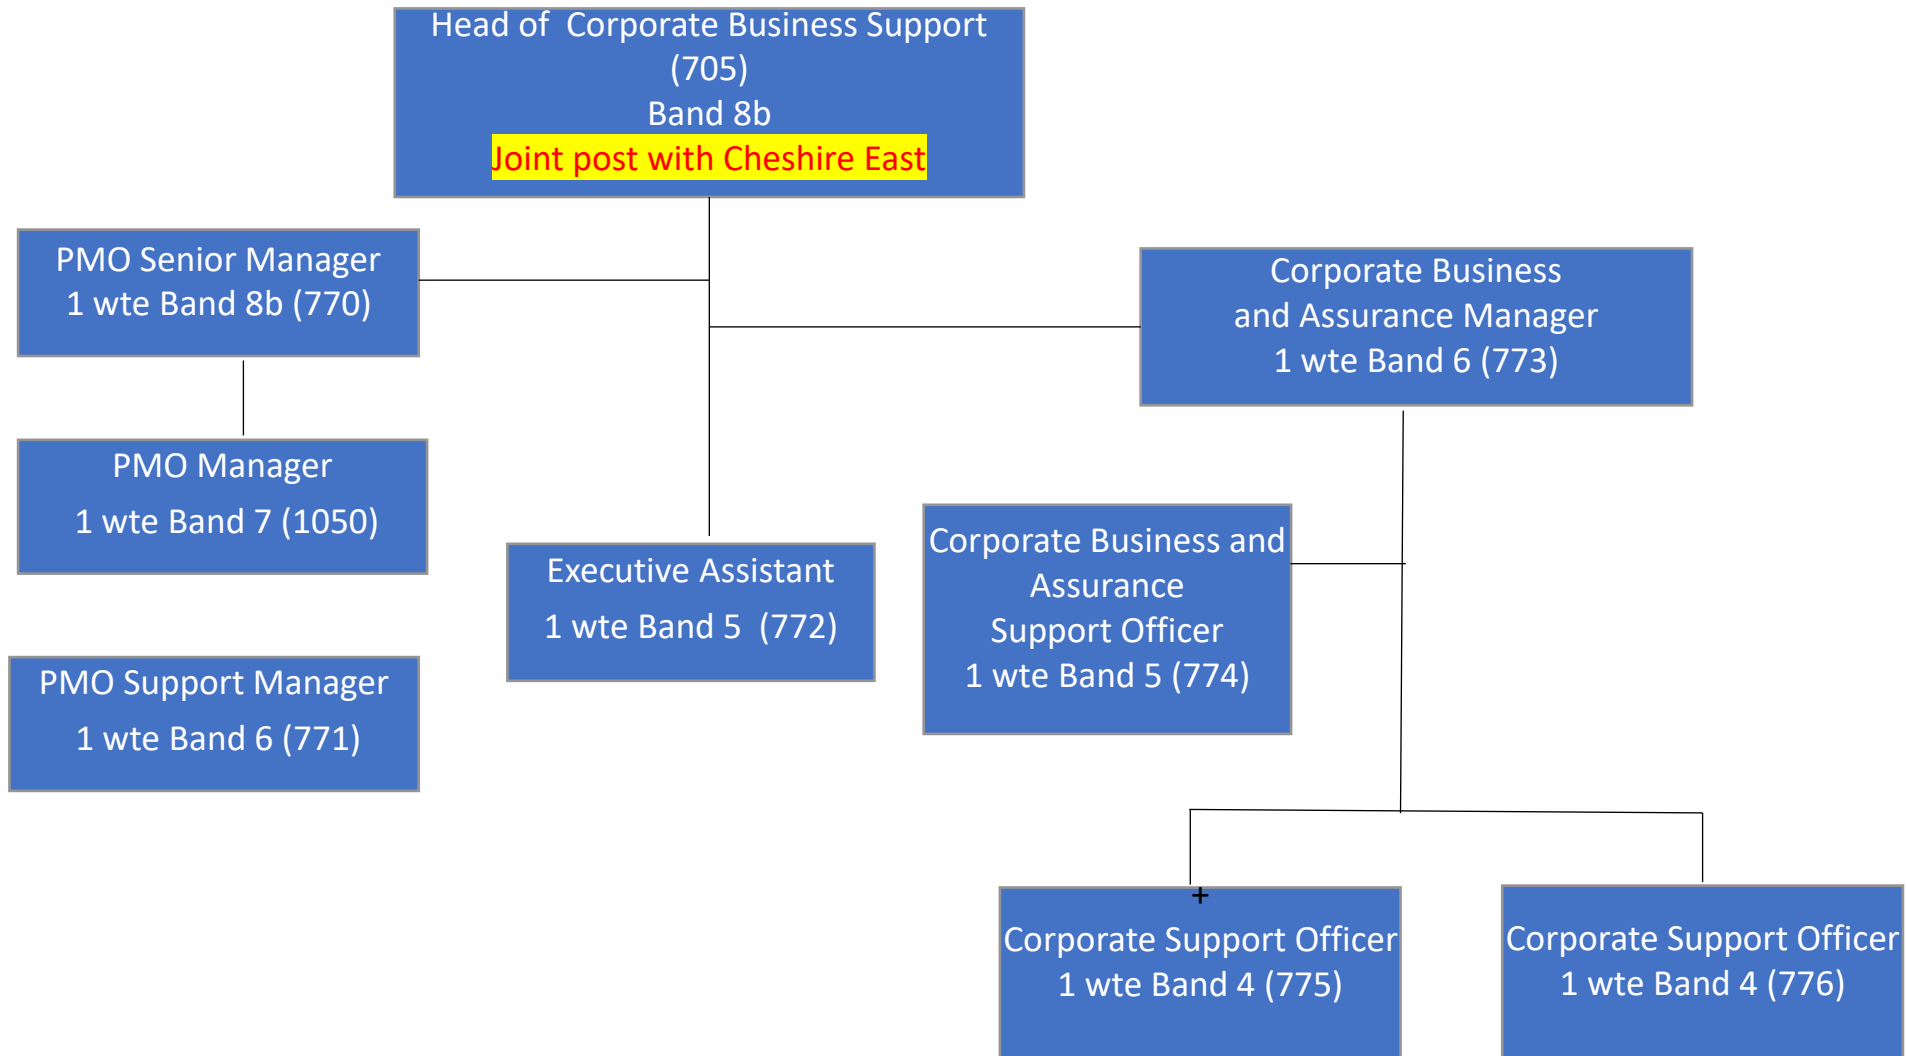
Head of Corporate Business Support
(705)
Band 8b
Joint post with Cheshire East

PMO Senior Manager
1 wte Band 8b (770)

Corporate Business
and Assurance Manager
1 wte Band 6 (773)

PMO Manager
1 wte Band 7 (1050)

Executive Assistant
1 wte Band 5 (772)

Corporate Business and
Assurance
Support Officer
1 wte Band 5 (774)

PMO Support Manager
1 wte Band 6 (771)

Corporate Support Officer
1 wte Band 4 (775)

Corporate Support Officer
1 wte Band 4 (776)